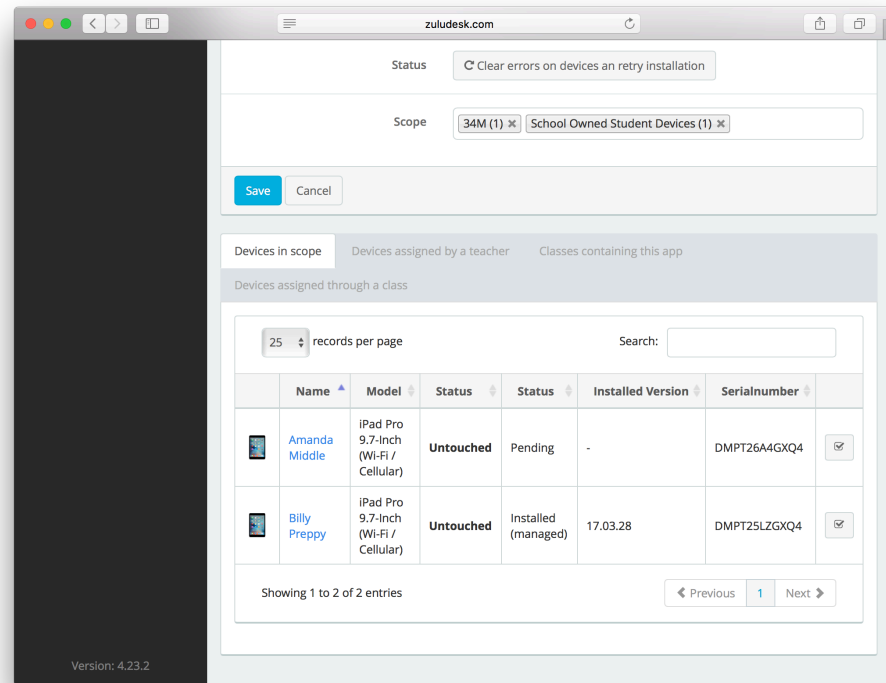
zuludesk.com

Status
Clear errors on devices an retry installation

Scope
34M (1) × School Owned Student Devices (1) ×

Save Cancel

Devices in scope | Devices assigned by a teacher | Classes containing this app
Devices assigned through a class

25 records per page

Search:

| | Name | Model | Status | Status | Installed Version | Serialnumber | |
|---|---|---|---|---|---|---|---|
| | Amanda Middle | iPad Pro 9.7-Inch (Wi-Fi / Cellular) | Untouched | Pending | - | DMPT26A4GXQ4 | |
| | Billy Preppy | iPad Pro 9.7-Inch (Wi-Fi / Cellular) | Untouched | Installed (managed) | 17.03.28 | DMPT25LZGXQ4 | |

Showing 1 to 2 of 2 entries

Previous 1 Next

Version: 4.23.2